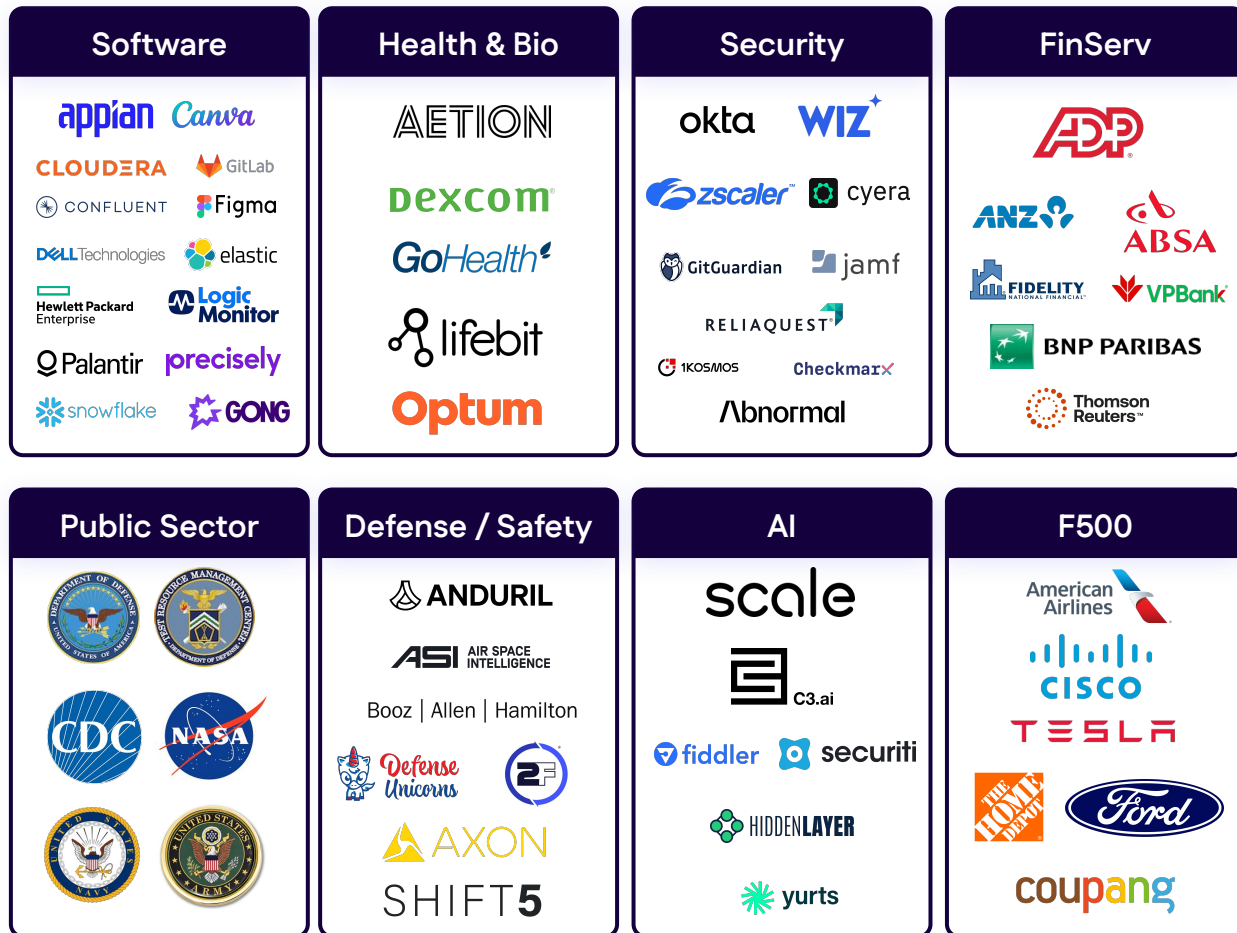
Software

appian Canva
CLOUDERA GitLab
CONFLUENT Figma
DELLTechnologies elastic
Hewlett Packard Enterprise Logic Monitor
Palantir precisely
snowflake GONG

Health & Bio

AETION
Dexcom
GoHealth
lifebit
Optum

Security

okta WIZ
zscaler cyera
GitGuardian jamf
RELIAQUEST
1KOSMOS Checkmarx
Abnormal

FinServ

ADP
ANZ ABSA
FIDELITY NATIONAL FINANCIAL VPBank
BNP PARIBAS
Thomson Reuters

Public Sector

DEPARTMENT OF DEFENSE UNITED STATES OF AMERICA
TEST RESOURCE MANAGEMENT CENTER DEPARTMENT OF DEFENSE
CDC NASA
UNITED STATES NAVY
UNITED STATES ARMY

Defense / Safety

ANDURIL
ASI AIR SPACE INTELLIGENCE
Booz | Allen | Hamilton
Defense Unicorns
AXON
SHIFT5

AI

scale
C3.ai
fiddler securiti
HIDDENLAYER
yurts

F500

American Airlines
CISCO
TESLA
THE HOME DEPOT Ford
coupang